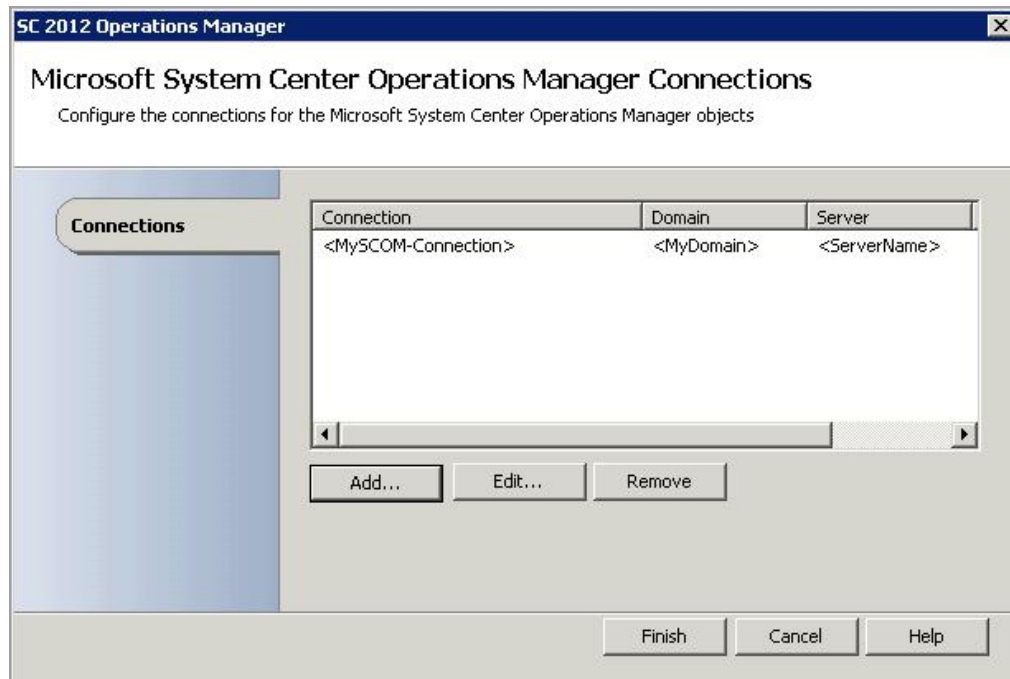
SC 2012 Operations Manager

Microsoft System Center Operations Manager Connections

Configure the connections for the Microsoft System Center Operations Manager objects

Connections

| Connection | Domain | Server |
|---|---|---|
| <MySCOM-Connection> | <MyDomain> | <ServerName> |

Add... Edit... Remove

Finish Cancel Help